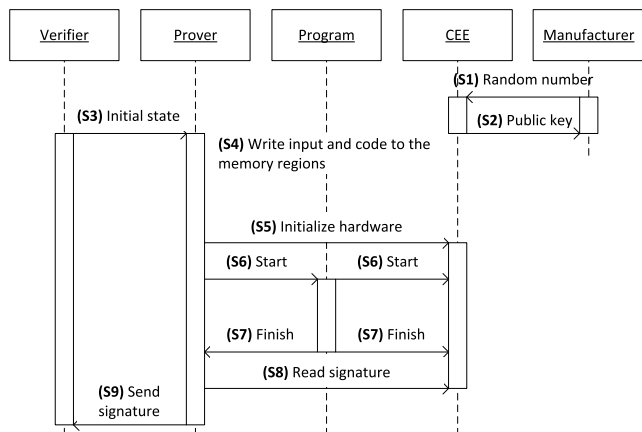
Verifier

Prover

Program

CEE

Manufacturer

**(S1)** Random number

**(S2)** Public key

**(S3)** Initial state

**(S4)** Write input and code to the memory regions

**(S5)** Initialize hardware

**(S6)** Start

**(S6)** Start

**(S7)** Finish

**(S7)** Finish

**(S8)** Read signature

**(S9)** Send signature